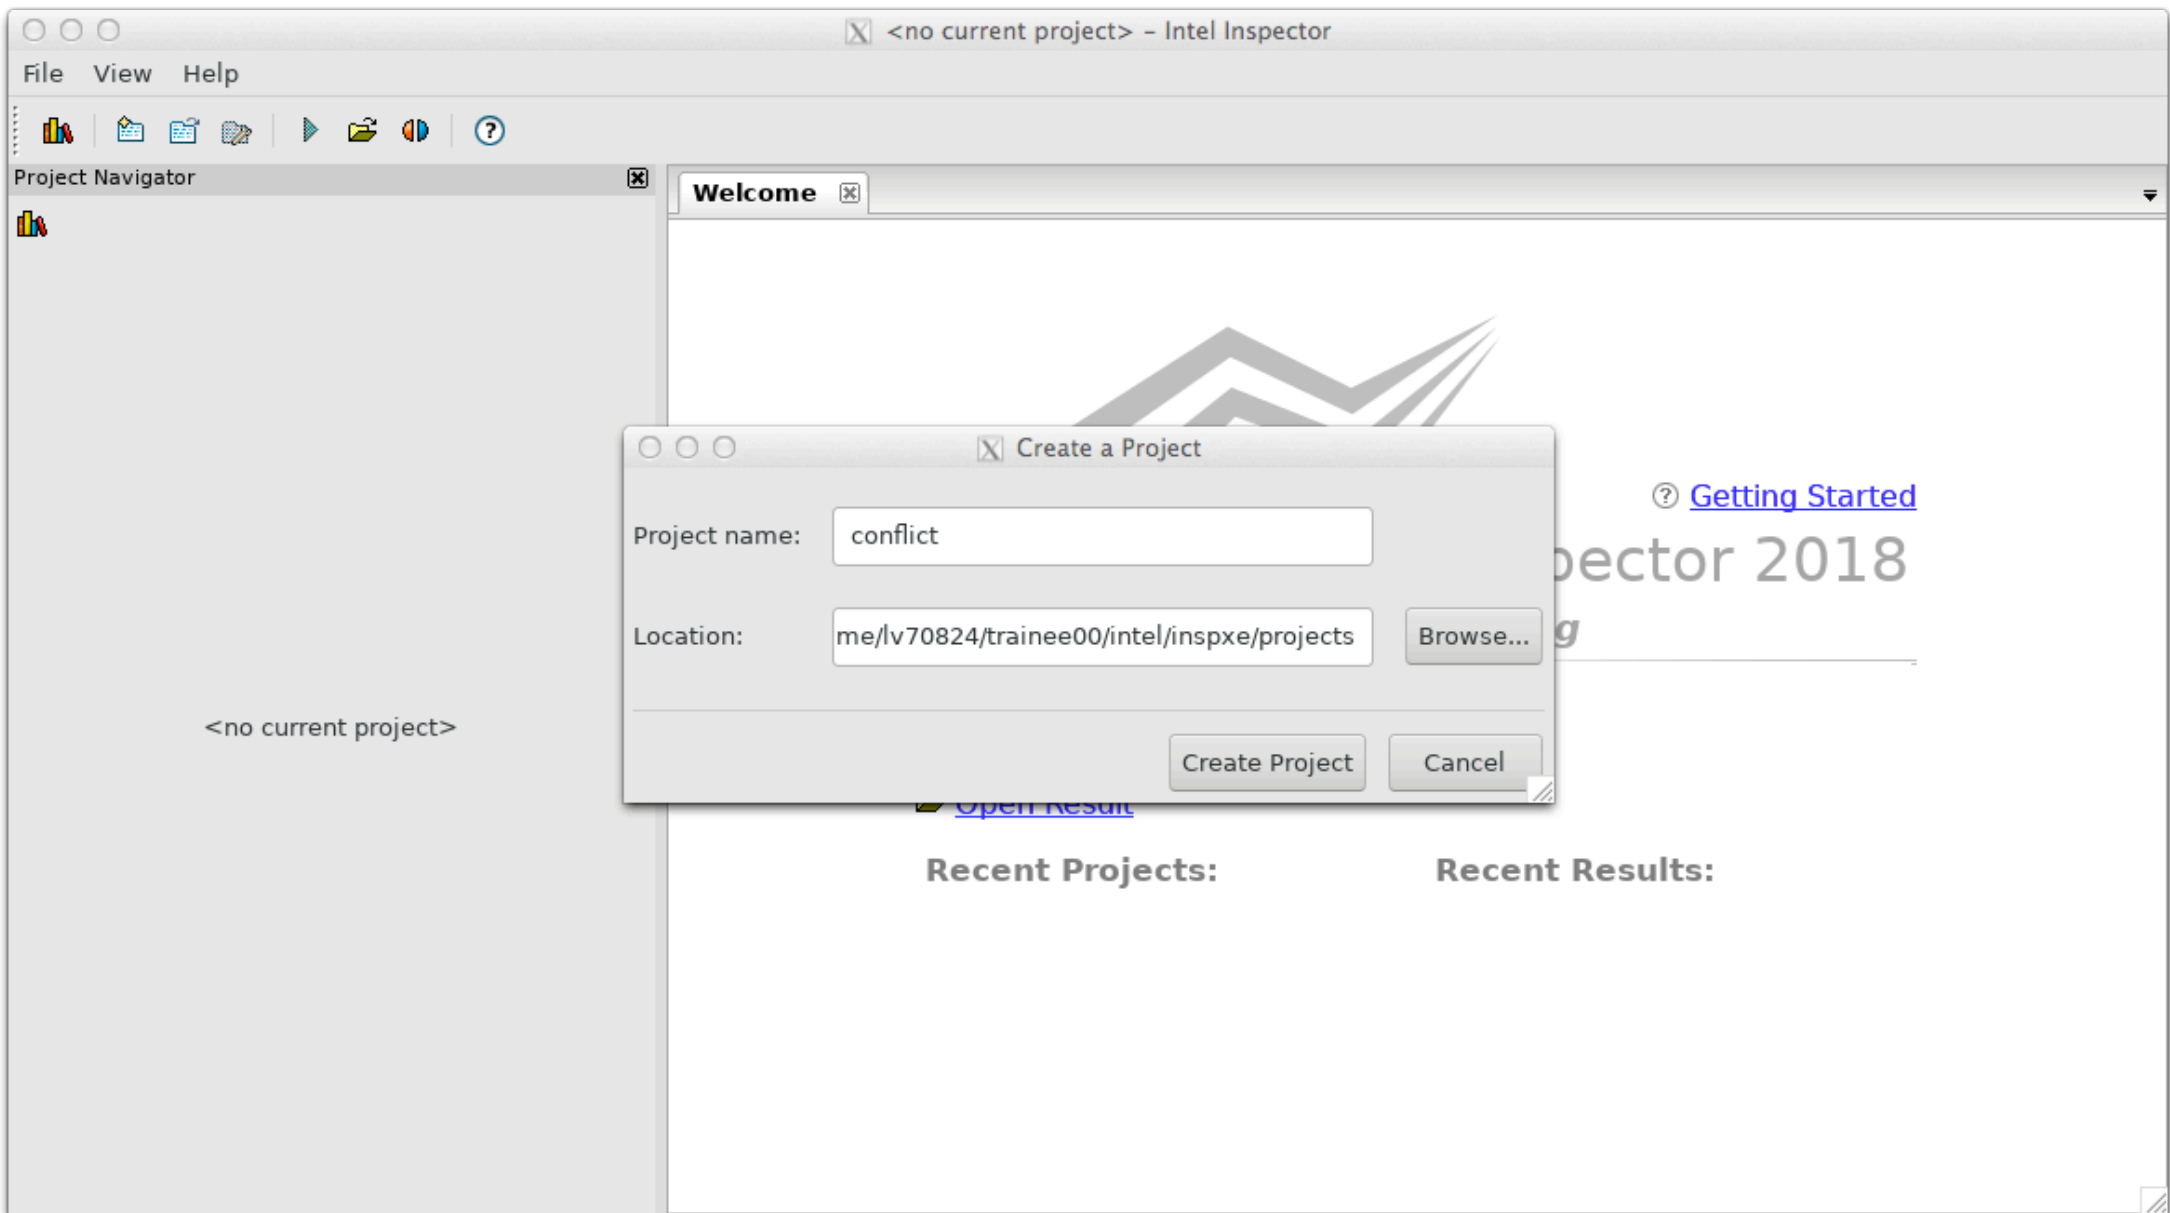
<no current project> – Intel Inspector

File View Help

Project Navigator

<no current project>

Welcome

Getting Started

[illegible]pector 2018

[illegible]g

Create a Project

Project name: conflict

Location: me/lv70824/trainee00/intel/inspxe/projects

Browse...

Create Project

Cancel

Open Result

Recent Projects:

Recent Results: